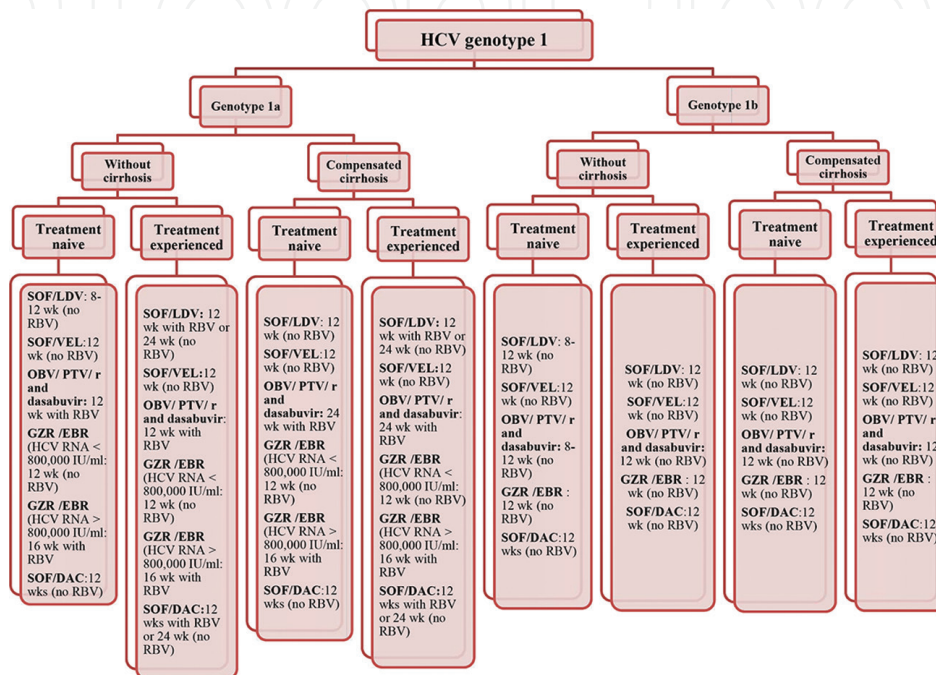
HCV genotype 1

Genotype 1a

Genotype 1b

Without cirrhosis

Compensated cirrhosis

Without cirrhosis

Compensated cirrhosis

Treatment naive

Treatment experienced

Treatment naive

Treatment experienced

Treatment naive

Treatment experienced

Treatment naive

Treatment experienced

SOF/LDV: 8-12 wk (no RBV)
SOF/VEL:12 wk (no RBV)
OBV/ PTV/ r and dasabuvir: 12 wk with RBV
GZR /EBR (HCV RNA < 800,000 IU/ml: 12 wk (no RBV)
GZR /EBR (HCV RNA > 800,000 IU/ml: 16 wk with RBV
SOF/DAC:12 wks (no RBV)

SOF/LDV: 12 wk with RBV or 24 wk (no RBV)
SOF/VEL:12 wk (no RBV)
OBV/ PTV/ r and dasabuvir: 12 wk with RBV
GZR /EBR (HCV RNA < 800,000 IU/ml: 12 wk (no RBV)
GZR /EBR (HCV RNA > 800,000 IU/ml: 16 wk with RBV
SOF/DAC:12 wks with RBV or 24 wk (no RBV)

SOF/LDV: 12 wk (no RBV)
SOF/VEL:12 wk (no RBV)
OBV/ PTV/ r and dasabuvir: 24 wk with RBV
GZR /EBR (HCV RNA < 800,000 IU/ml: 12 wk (no RBV)
GZR /EBR (HCV RNA > 800,000 IU/ml: 16 wk with RBV
SOF/DAC:12 wks (no RBV)

SOF/LDV: 12 wk with RBV or 24 wk (no RBV)
SOF/VEL:12 wk (no RBV)
OBV/ PTV/ r and dasabuvir: 24 wk with RBV
GZR /EBR (HCV RNA < 800,000 IU/ml: 12 wk (no RBV)
GZR /EBR (HCV RNA > 800,000 IU/ml: 16 wk with RBV
SOF/DAC:12 wks with RBV or 24 wk (no RBV)

SOF/LDV: 8-12 wk (no RBV)
SOF/VEL:12 wk (no RBV)
OBV/ PTV/ r and dasabuvir: 8-12 wk (no RBV)
GZR /EBR : 12 wk (no RBV)
SOF/DAC:12 wks (no RBV)

SOF/LDV: 12 wk (no RBV)
SOF/VEL:12 wk (no RBV)
OBV/ PTV/ r and dasabuvir: 12 wk (no RBV)
GZR /EBR : 12 wk (no RBV)
SOF/DAC:12 wk (no RBV)

SOF/LDV: 12 wk (no RBV)
SOF/VEL:12 wk (no RBV)
OBV/ PTV/ r and dasabuvir: 12 wk (no RBV)
GZR /EBR : 12 wk (no RBV)
SOF/DAC:12 wks (no RBV)

SOF/LDV: 12 wk (no RBV)
SOF/VEL:12 wk (no RBV)
OBV/ PTV/ r and dasabuvir: 12 wk (no RBV)
GZR /EBR : 12 wk (no RBV)
SOF/DAC:12 wks (no RBV)